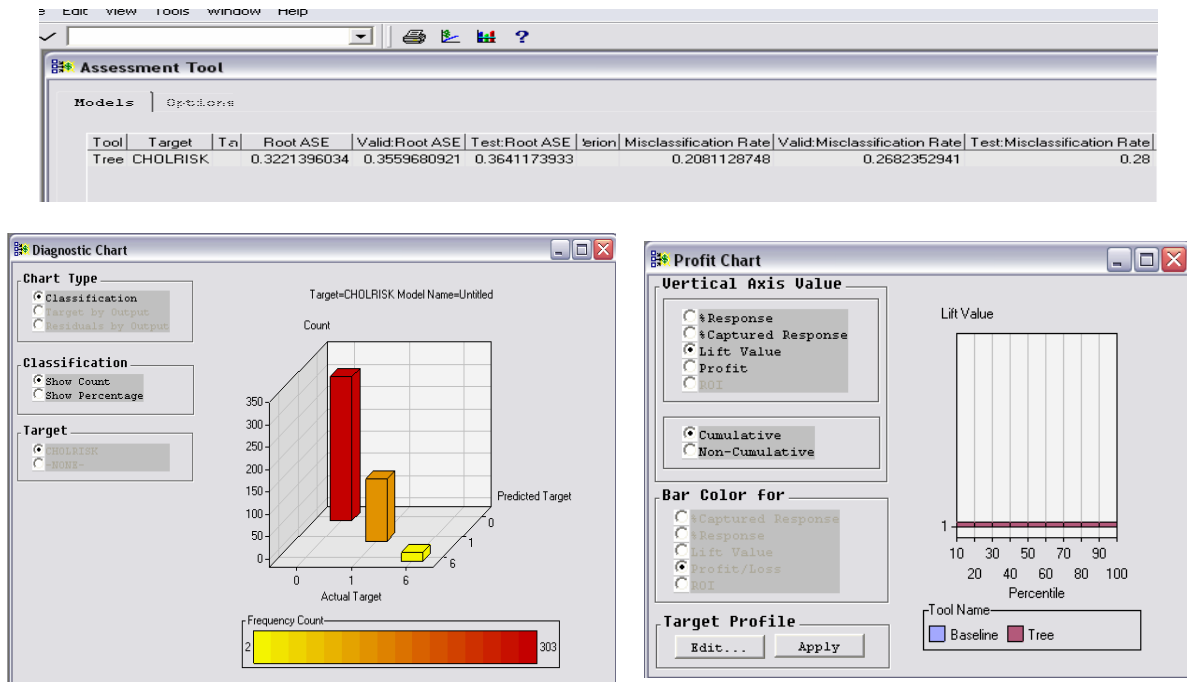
e Edit View Tools Window Help

Assessment Tool

Models | Options

| Tool | Target | Ta | Root ASE | Valid:Root ASE | Test:Root ASE | erion | Misclassification Rate | Valid:Misclassification Rate | Test:Misclassification Rate |
|---|---|---|---|---|---|---|---|---|---|
| Tree | CHOLRISK | | 0.3221396034 | 0.3559680921 | 0.3641173933 | | 0.2081128748 | 0.2682352941 | 0.28 |

Diagnostic Chart

Chart Type
Classification
Target by Output
Residuals by Output

Classification
Show Count
Show Percentage

Target
CHOLRISK
-NONE-

Target=CHOLRISK Model Name=Untitled

Count

350
300
250
200
150
100
50
0

0 1 6
Actual Target

Predicted Target
0
1
6

Frequency Count
2
303

Profit Chart

Vertical Axis Value
%Response
%Captured Response
Lift Value
Profit
ROI

Cumulative
Non-Cumulative

Bar Color for
%Captured Response
%Response
Lift Value
Profit/Loss
ROI

Target Profile
Edit... Apply

Lift Value

1

10 30 50 70 90
20 40 60 80 100
Percentile

Tool Name
Baseline Tree